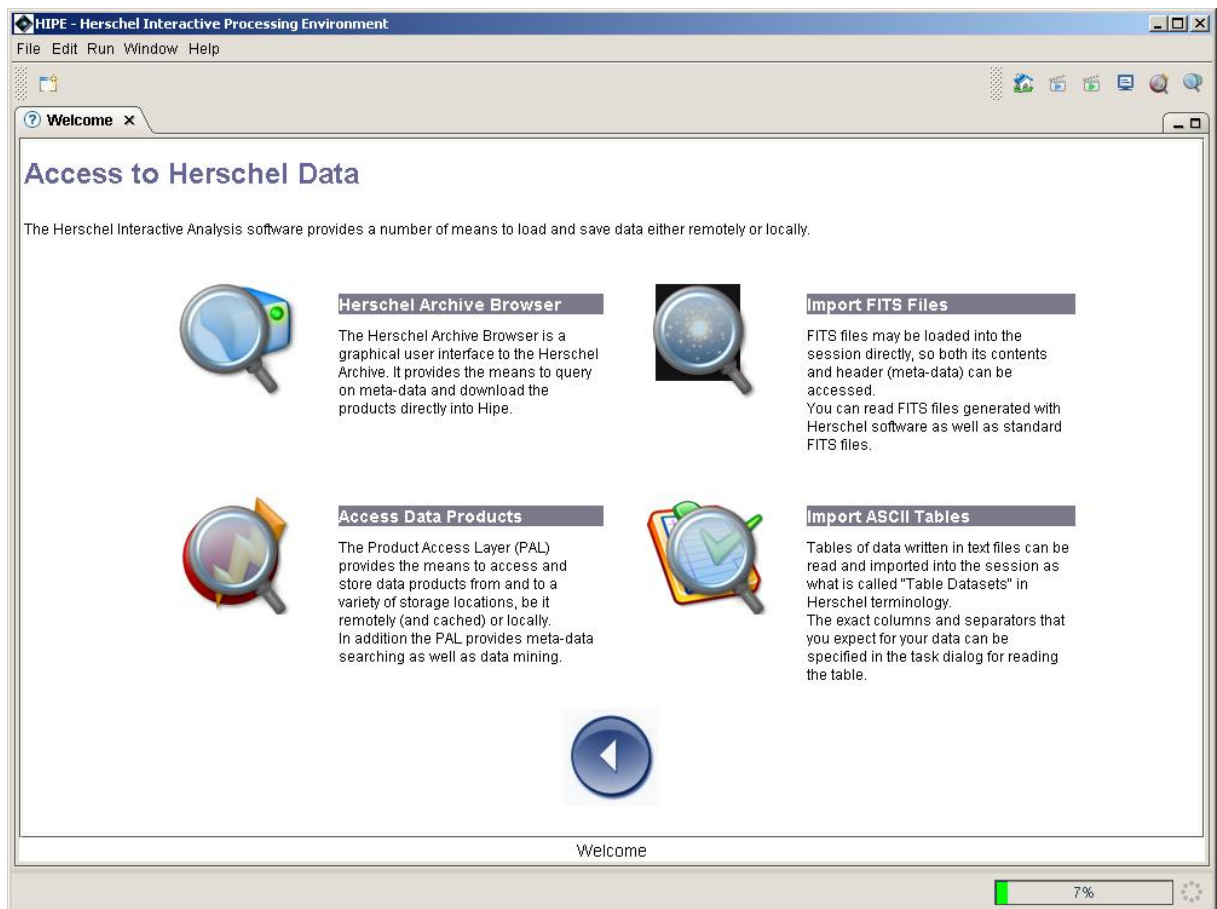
HIPE - Herschel Interactive Processing Environment

File Edit Run Window Help

Welcome ×

Access to Herschel Data

The Herschel Interactive Analysis software provides a number of means to load and save data either remotely or locally.

Herschel Archive Browser

The Herschel Archive Browser is a graphical user interface to the Herschel Archive. It provides the means to query on meta-data and download the products directly into Hipe.

Import FITS Files

FITS files may be loaded into the session directly, so both its contents and header (meta-data) can be accessed.
You can read FITS files generated with Herschel software as well as standard FITS files.

Access Data Products

The Product Access Layer (PAL) provides the means to access and store data products from and to a variety of storage locations, be it remotely (and cached) or locally.
In addition the PAL provides meta-data searching as well as data mining.

Import ASCII Tables

Tables of data written in text files can be read and imported into the session as what is called "Table Datasets" in Herschel terminology.
The exact columns and separators that you expect for your data can be specified in the task dialog for reading the table.

Welcome

7%